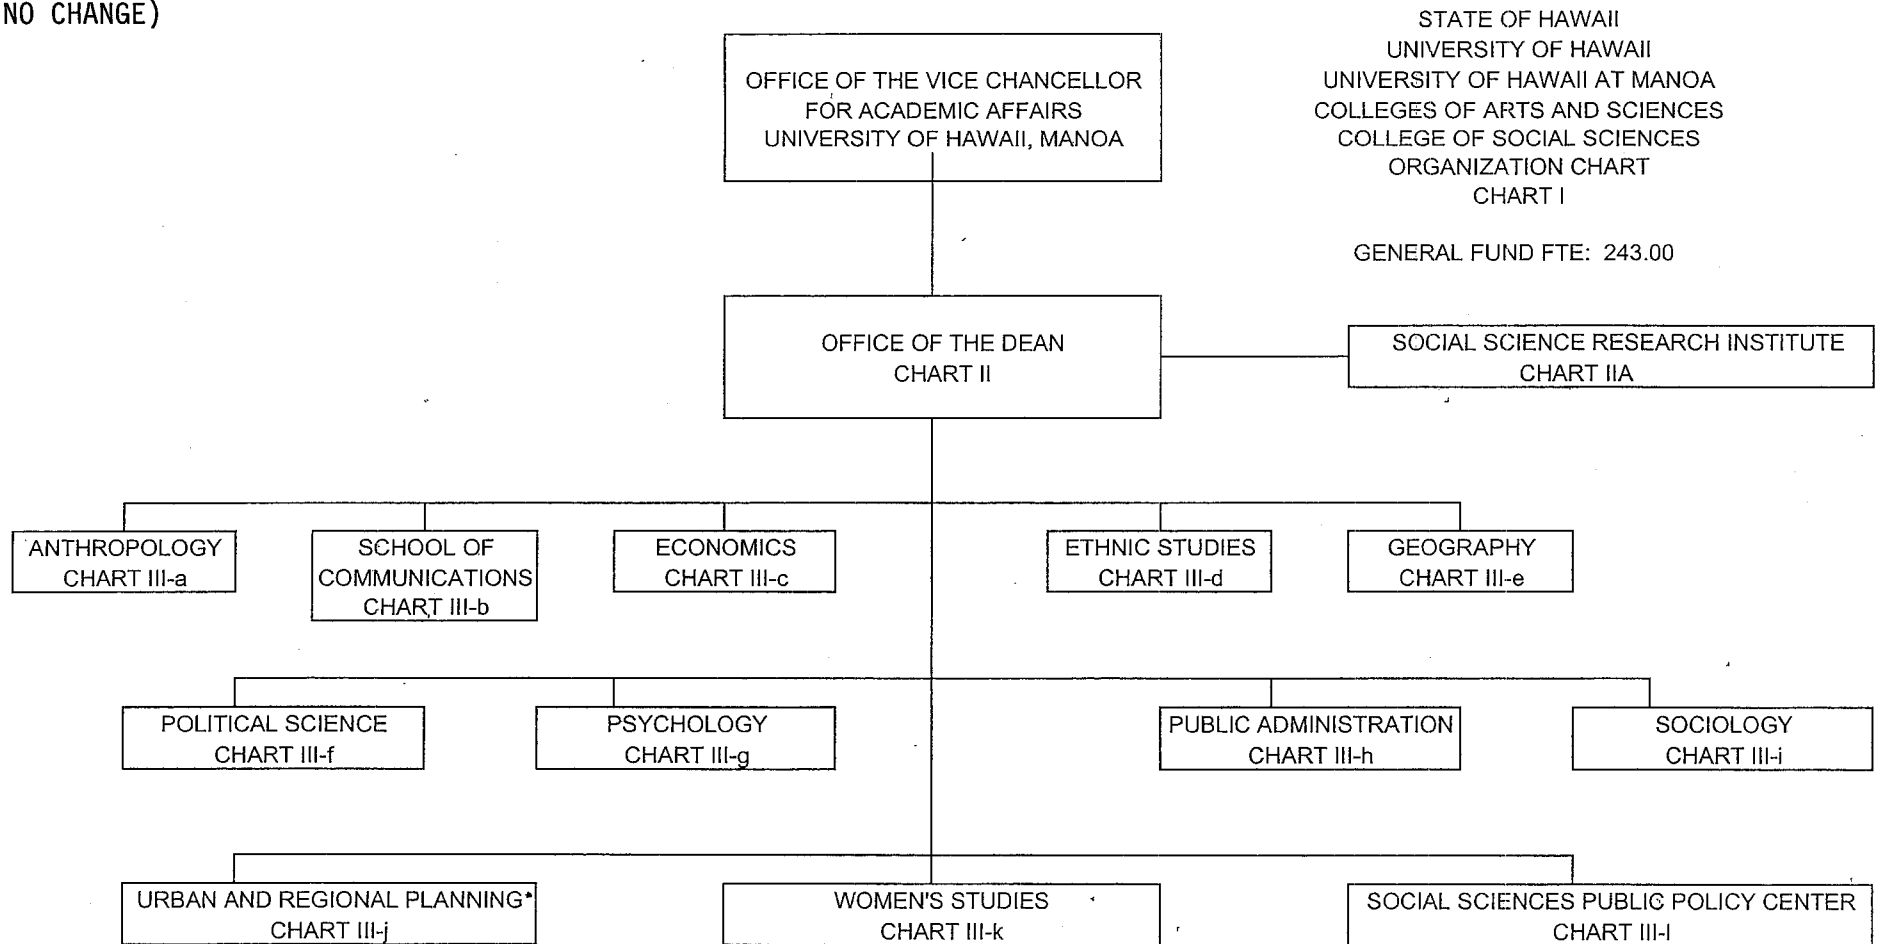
NO CHANGE)

STATE OF HAWAII
UNIVERSITY OF HAWAII
UNIVERSITY OF HAWAII AT MANOA
COLLEGES OF ARTS AND SCIENCES
COLLEGE OF SOCIAL SCIENCES
ORGANIZATION CHART
CHART I

GENERAL FUND FTE: 243.00

OFFICE OF THE VICE CHANCELLOR FOR ACADEMIC AFFAIRS UNIVERSITY OF HAWAII, MANOA

OFFICE OF THE DEAN CHART II

SOCIAL SCIENCE RESEARCH INSTITUTE CHART IIA

ANTHROPOLOGY CHART III-a

SCHOOL OF COMMUNICATIONS CHART III-b

ECONOMICS CHART III-c

ETHNIC STUDIES CHART III-d

GEOGRAPHY CHART III-e

POLITICAL SCIENCE CHART III-f

PSYCHOLOGY CHART III-g

PUBLIC ADMINISTRATION CHART III-h

SOCIOLOGY CHART III-i

URBAN AND REGIONAL PLANNING* CHART III-j

WOMEN'S STUDIES CHART III-k

SOCIAL SCIENCES PUBLIC POLICY CENTER CHART III-l